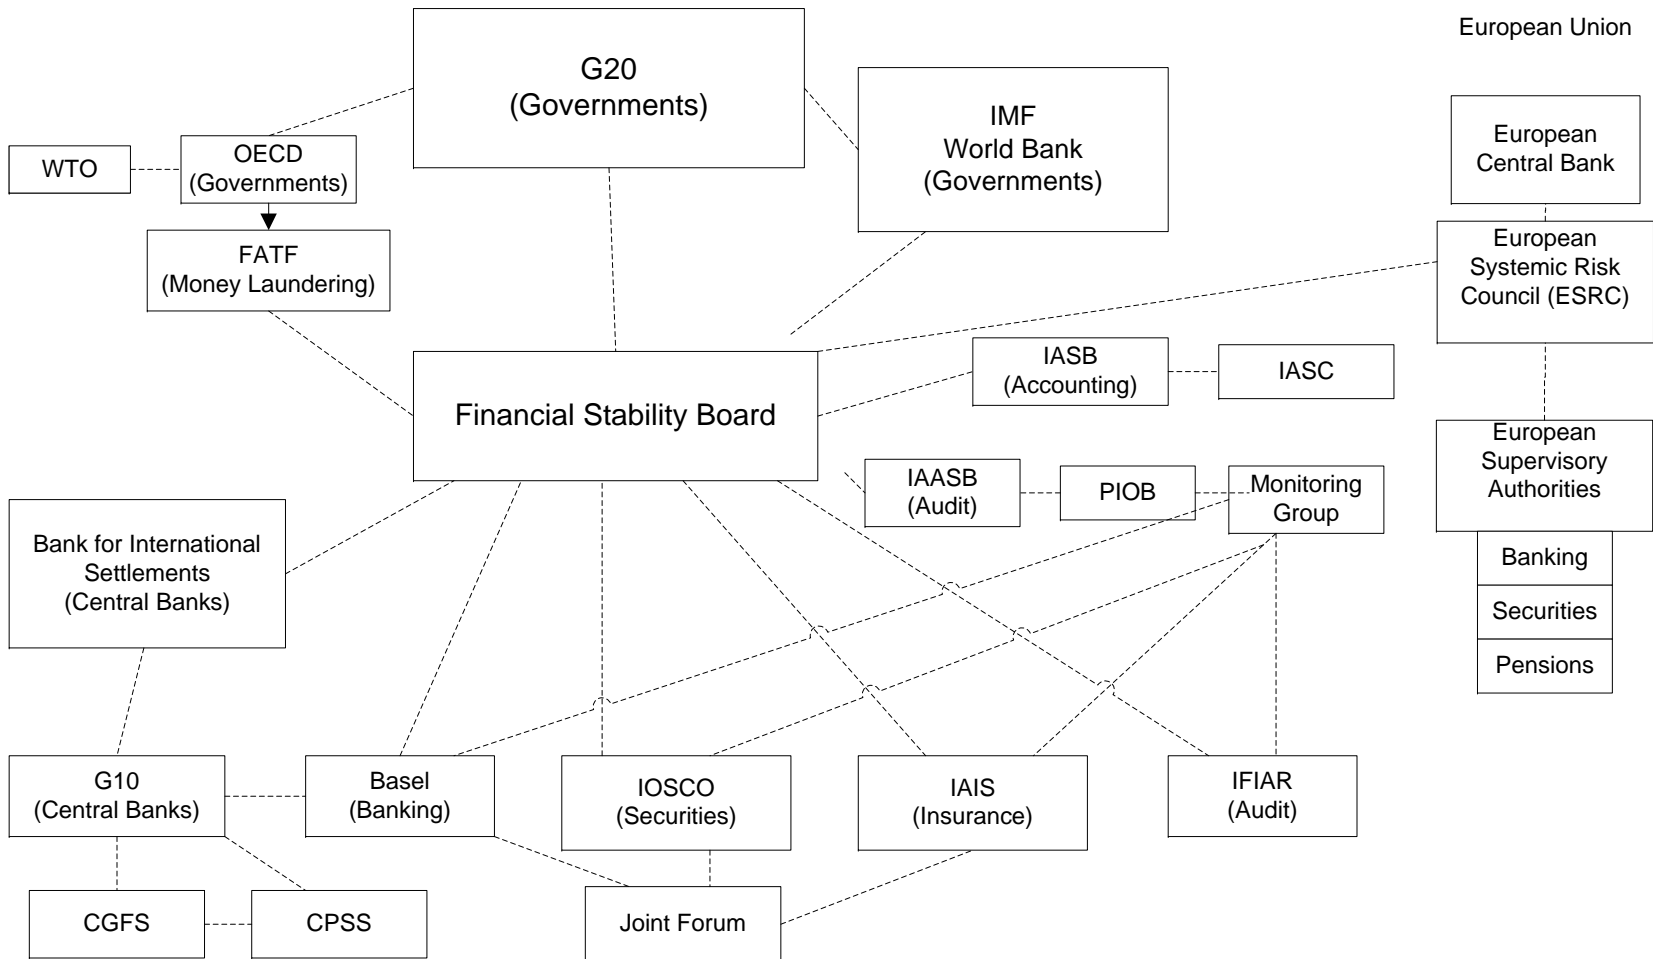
G20
(Governments)

European Union

WTO

OECD
(Governments)

IMF
World Bank
(Governments)

European
Central Bank

FATF
(Money Laundering)

European
Systemic Risk
Council (ESRC)

IASB
(Accounting)

IASC

Financial Stability Board

European
Supervisory
Authorities

Banking

Securities

Pensions

IAASB
(Audit)

PIOB

Monitoring
Group

Bank for International
Settlements
(Central Banks)

G10
(Central Banks)

Basel
(Banking)

IOSCO
(Securities)

IAIS
(Insurance)

IFIAR
(Audit)

CGFS

CPSS

Joint Forum